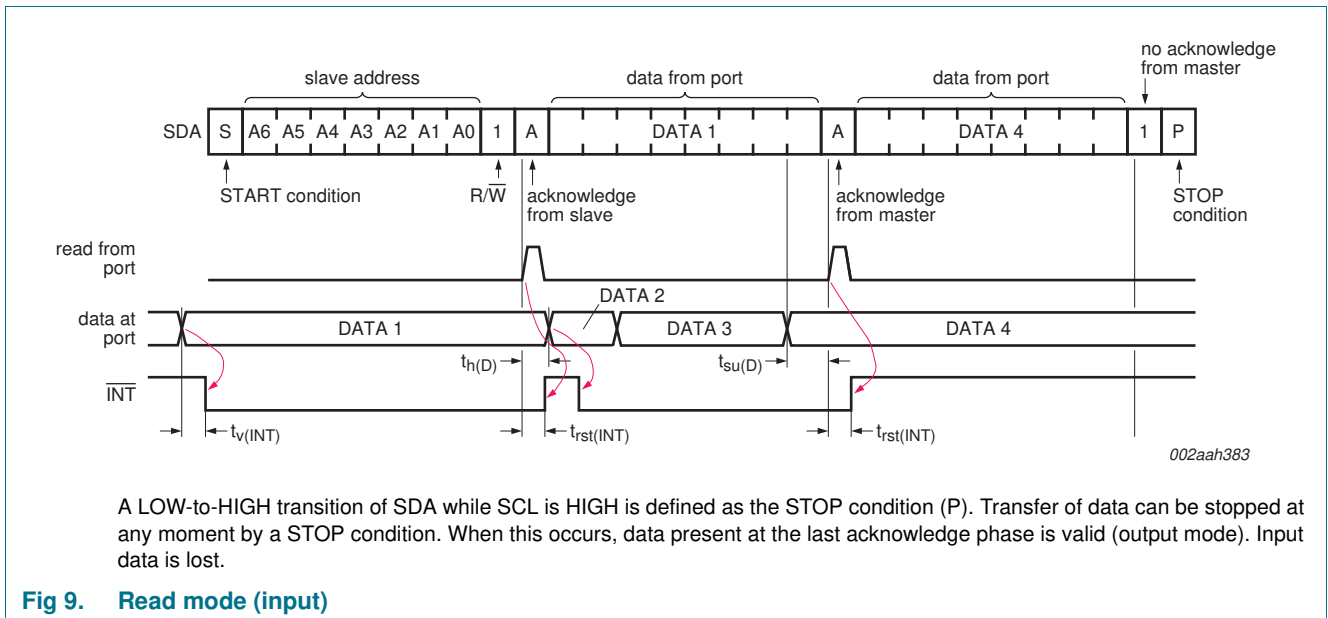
slave address

data from port

data from port

no acknowledge from master

SDA S A6 A5 A4 A3 A2 A1 A0 1 A DATA 1 A DATA 4 1 P

START condition

R/$\overline{W}$

acknowledge from slave

acknowledge from master

STOP condition

read from port

data at port

DATA 1

DATA 2

DATA 3

DATA 4

$\overline{INT}$

$t_{h(D)}$

$t_{su(D)}$

$t_{v(INT)}$

$t_{rst(INT)}$

$t_{rst(INT)}$

002aah383

A LOW-to-HIGH transition of SDA while SCL is HIGH is defined as the STOP condition (P). Transfer of data can be stopped at any moment by a STOP condition. When this occurs, data present at the last acknowledge phase is valid (output mode). Input data is lost.

Fig 9. Read mode (input)